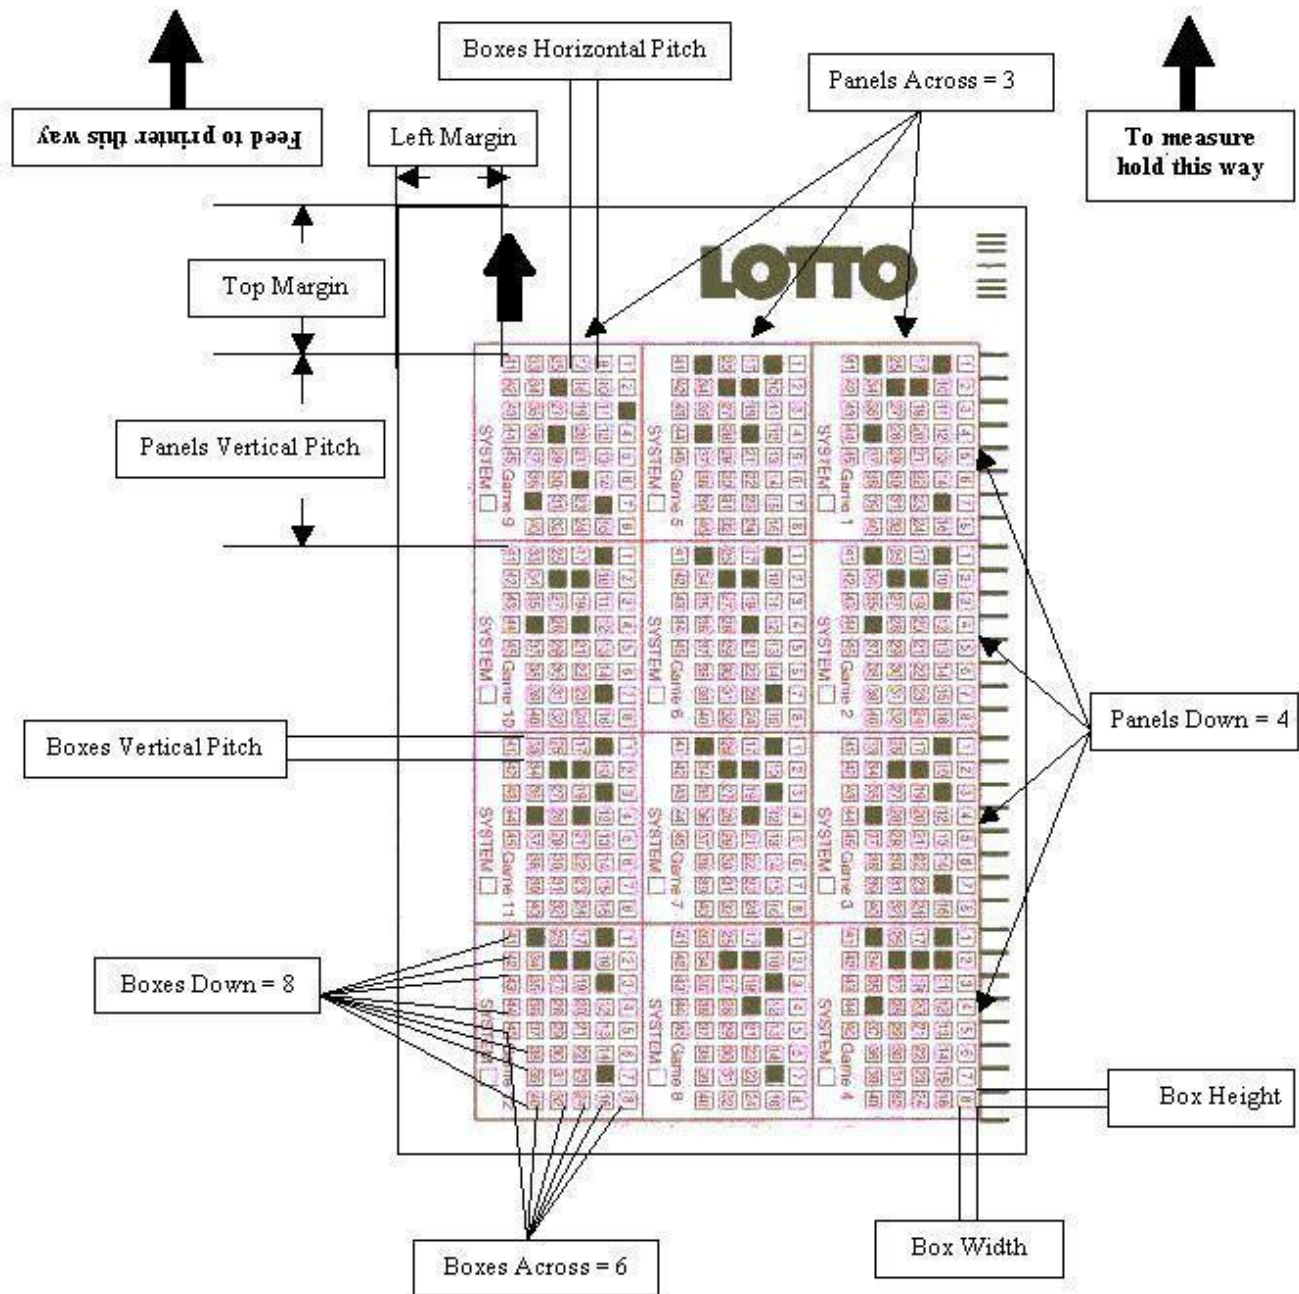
Boxes Horizontal Pitch

Panels Across = 3

Feed to printer this way

Left Margin

To measure hold this way

Top Margin

LOTTO

Panels Vertical Pitch

SYSTEM Game 9

SYSTEM Game 5

SYSTEM Game 1

SYSTEM Game 10

SYSTEM Game 6

SYSTEM Game 2

Panels Down = 4

Boxes Vertical Pitch

SYSTEM Game 11

SYSTEM Game 7

SYSTEM Game 3

Boxes Down = 8

SYSTEM Game 12

SYSTEM Game 8

SYSTEM Game 4

Box Height

Box Width

Boxes Across = 6